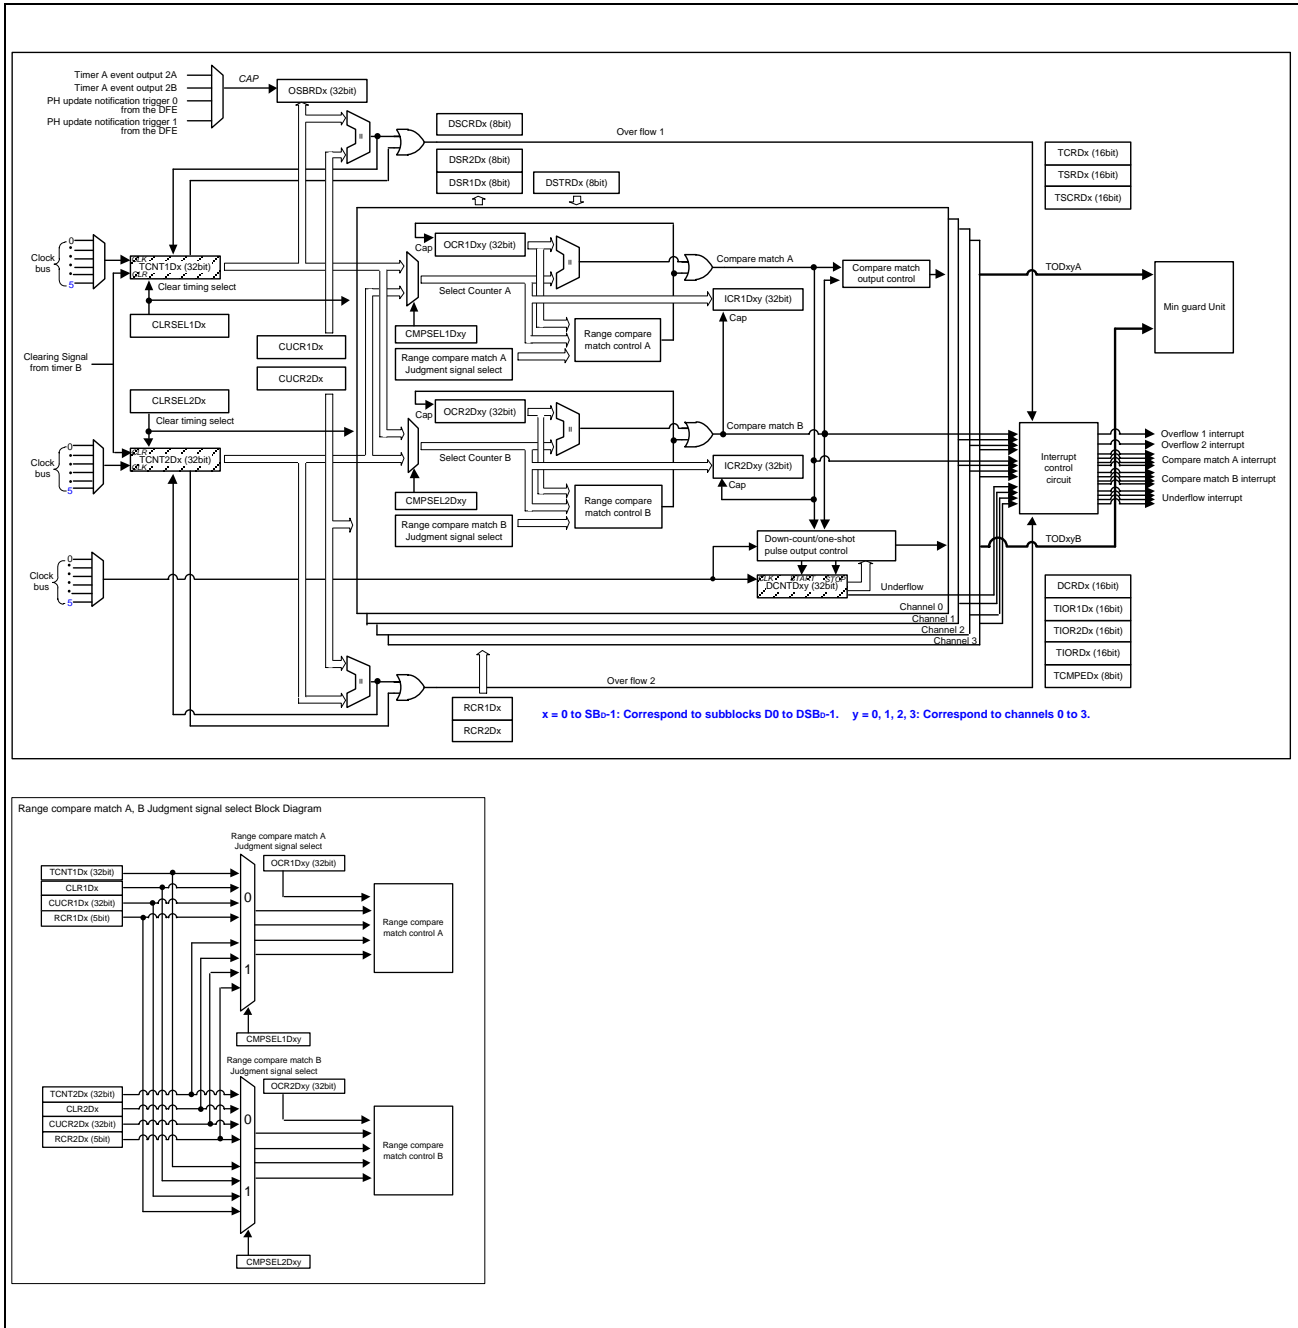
Timer A event output 2A
Timer A event output 2B
PH update notification trigger 0 from the DFE
PH update notification trigger 1 from the DFE
CAP
OSBRDx (32bit)
DSCRDx (8bit)
Over flow 1
TCRDx (16bit)
TSRDx (16bit)
TSCRDx (16bit)
DSR2Dx (8bit)
DSR1Dx (8bit)
DSTRDx (8bit)
Clock bus
0
5
CLK
CLR
TCNT1Dx (32bit)
Clear timing select
CLRSEL1Dx
Cap
OCR1Dxy (32bit)
Select Counter A
CMPSEL1Dxy
Range compare match A Judgment signal select
Range compare match control A
Compare match A
Compare match output control
ICR1Dxy (32bit)
Cap
TODxyA
Min guard Unit
CUCR1Dx
CUCR2Dx
Clearing Signal from timer B
CLRSEL2Dx
Clear timing select
Cap
OCR2Dxy (32bit)
Compare match B
Clock bus
0
5
CLK
CLR
TCNT2Dx (32bit)
Select Counter B
ICR2Dxy (32bit)
Cap
Interrupt control circuit
Overflow 1 interrupt
Overflow 2 interrupt
Compare match A interrupt
Compare match B interrupt
Underflow interrupt
CMPSEL2Dxy
Range compare match control B
Range compare match B Judgment signal select
Down-count/one-shot pulse output control
TODxyB
Clock bus
0
5
CLK
START
STOP
DCNTDxy (32bit)
Underflow
DCRDx (16bit)
Channel 0
Channel 1
Channel 2
Channel 3
TIOR1Dx (16bit)
TIOR2Dx (16bit)
TIORDx (16bit)
TCMPEDx (8bit)
Over flow 2
RCR1Dx
RCR2Dx
x = 0 to SBD-1: Correspond to subblocks D0 to DSBD-1. y = 0, 1, 2, 3: Correspond to channels 0 to 3.

Range compare match A, B Judgment signal select Block Diagram
Range compare match A Judgment signal select
OCR1Dxy (32bit)
TCNT1Dx (32bit)
CLR1Dx
CUCR1Dx (32bit)
RCR1Dx (5bit)
0
1
Range compare match control A
CMPSEL1Dxy
Range compare match B Judgment signal select
OCR2Dxy (32bit)
TCNT2Dx (32bit)
CLR2Dx
CUCR2Dx (32bit)
RCR2Dx (5bit)
0
1
Range compare match control B
CMPSEL2Dxy